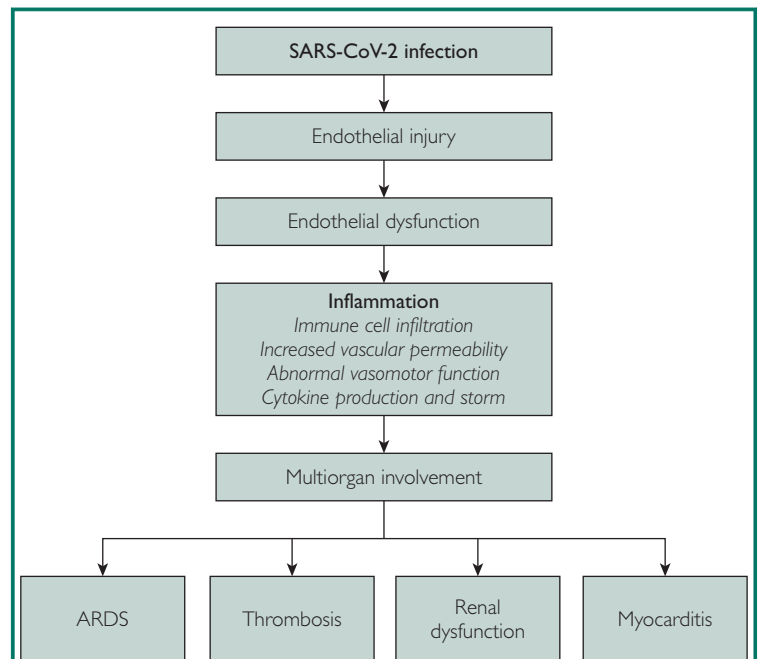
SARS-CoV-2 infection

Endothelial injury

Endothelial dysfunction

Inflammation
Immune cell infiltration
Increased vascular permeability
Abnormal vasomotor function
Cytokine production and storm

Multiorgan involvement

ARDS

Thrombosis

Renal dysfunction

Myocarditis